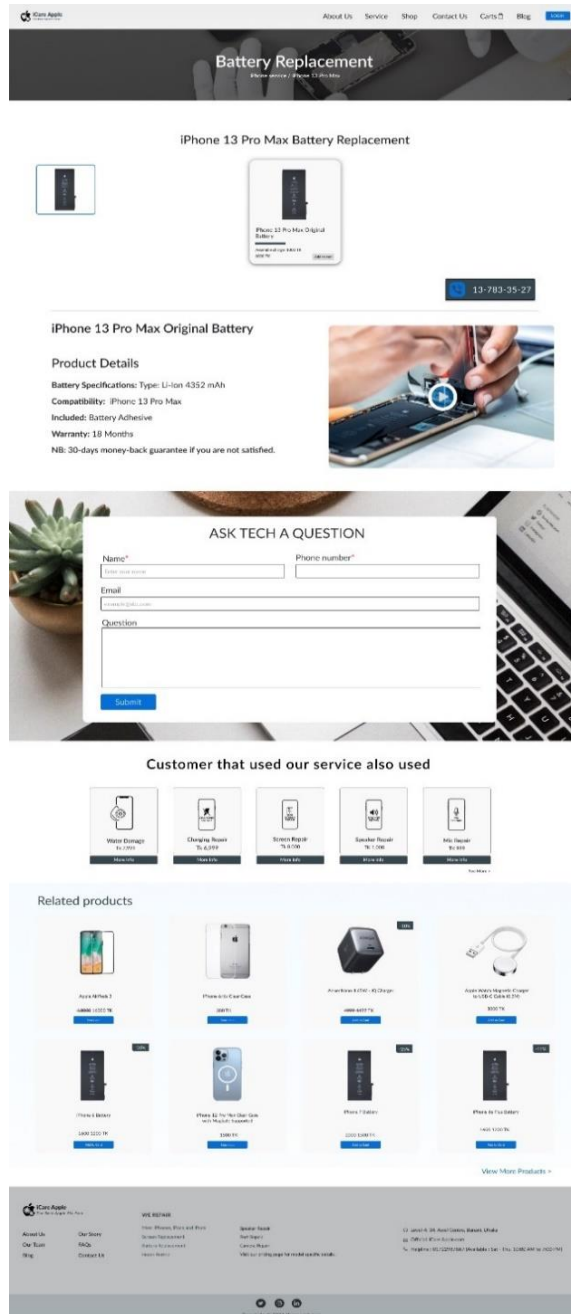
iCare Apple

About Us Service Shop Contact Us Carts Blog Login

Battery Replacement

iPhone service / iPhone 13 Pro Max

iPhone 13 Pro Max Battery Replacement

iPhone 13 Pro Max Original Battery

13-783-35-27

iPhone 13 Pro Max Original Battery

Product Details

Battery Specifications: Type: Li-Ion 4352 mAh

Compatibility: iPhone 13 Pro Max

Included: Battery Adhesive

Warranty: 18 Months

NB: 30-days money-back guarantee if you are not satisfied.

ASK TECH A QUESTION

Name*

Phone number*

Email

Question

Submit

Customer that used our service also used

Water Damage

Charging Repair

Screen Repair

Speaker Repair

Mic Repair

More Info

More Info

More Info

More Info

More Info

See More

Related products

Apple AirPods 2

iPhone Info Case Case

Apple Watch Magnetic Charger to USB-C Cable (0.3 M)

iPhone 6 Battery

iPhone 12 Pro Max Clear Case with MagSafe

iPhone 7 Battery

iPhone 6s Plus Battery

View More Products >

iCare Apple

WE REPAIR

About Us

Our Story

Our Team

FAQs

Blog

Contact Us